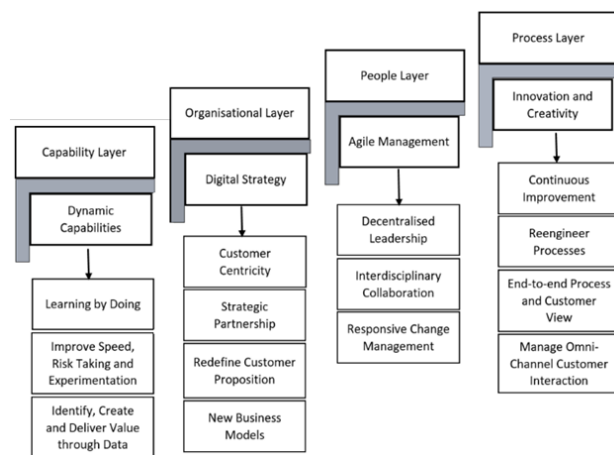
Capability Layer

Dynamic Capabilities

Learning by Doing

Improve Speed, Risk Taking and Experimentation

Identify, Create and Deliver Value through Data

Organisational Layer

Digital Strategy

Customer Centricity

Strategic Partnership

Redefine Customer Proposition

New Business Models

People Layer

Agile Management

Decentralised Leadership

Interdisciplinary Collaboration

Responsive Change Management

Process Layer

Innovation and Creativity

Continuous Improvement

Reengineer Processes

End-to-end Process and Customer View

Manage Omni-Channel Customer Interaction